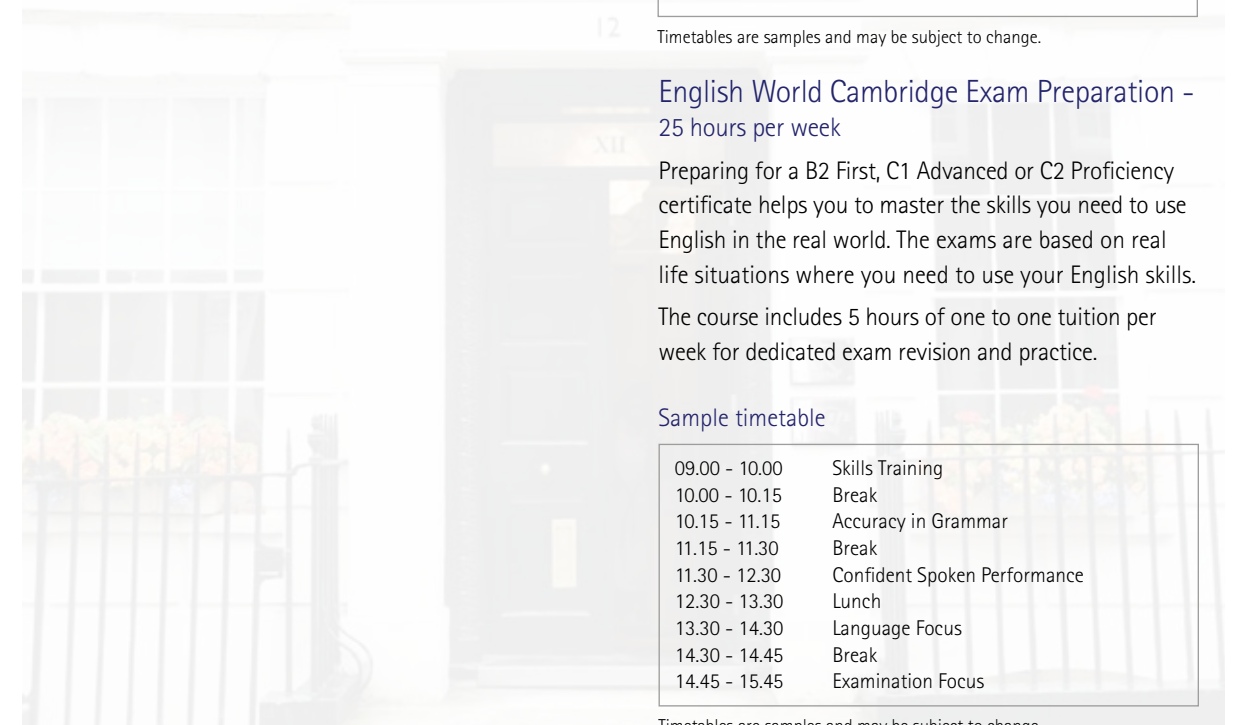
Timetables are samples and may be subject to change.

English World Cambridge Exam Preparation - 25 hours per week

Preparing for a B2 First, C1 Advanced or C2 Proficiency certificate helps you to master the skills you need to use English in the real world. The exams are based on real life situations where you need to use your English skills.

The course includes 5 hours of one to one tuition per week for dedicated exam revision and practice.

Sample timetable

| | |
|---|---|
| 09.00 - 10.00 | Skills Training |
| 10.00 - 10.15 | Break |
| 10.15 - 11.15 | Accuracy in Grammar |
| 11.15 - 11.30 | Break |
| 11.30 - 12.30 | Confident Spoken Performance |
| 12.30 - 13.30 | Lunch |
| 13.30 - 14.30 | Language Focus |
| 14.30 - 14.45 | Break |
| 14.45 - 15.45 | Examination Focus |

Timetables are samples and may be subject to change.